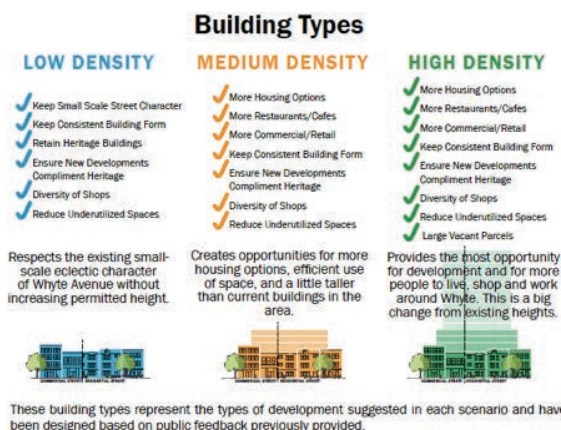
Building Types

LOW DENSITY

Keep Small Scale Street Character
Keep Consistent Building Form
Retain Heritage Buildings
Ensure New Developments Compliment Heritage
Diversity of Shops
Reduce Underutilized Spaces

Respects the existing small-scale eclectic character of Whyte Avenue without increasing permitted height.

MEDIUM DENSITY

More Housing Options
More Restaurants/Cafes
More Commercial/Retail
Keep Consistent Building Form
Ensure New Developments Compliment Heritage
Diversity of Shops
Reduce Underutilized Spaces

Creates opportunities for more housing options, efficient use of space, and a little taller than current buildings in the area.

HIGH DENSITY

More Housing Options
More Restaurants/Cafes
More Commercial/Retail
Keep Consistent Building Form
Ensure New Developments Compliment Heritage
Diversity of Shops
Reduce Underutilized Spaces
Large Vacant Parcels

Provides the most opportunity for development and for more people to live, shop and work around Whyte. This is a big change from existing heights.

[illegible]

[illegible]

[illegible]

These building types represent the types of development suggested in each scenario and have been designed based on public feedback previously provided.